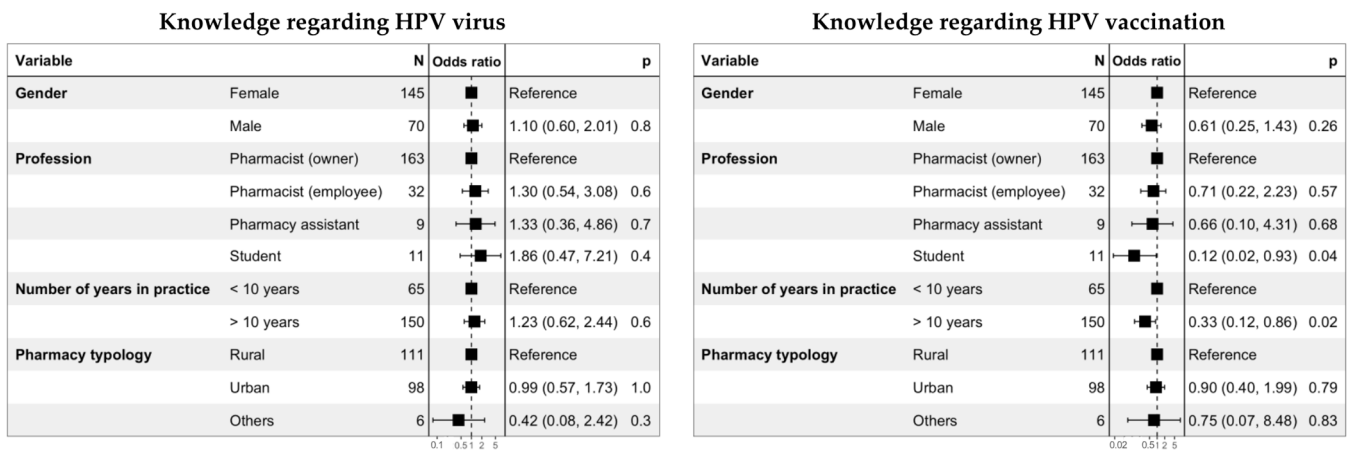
Knowledge regarding HPV virus

| Variable | | N | Odds ratio | | p |
|---|---|---|---|---|---|
| Gender | Female | 145 | | Reference | |
| | Male | 70 | | 1.10 (0.60, 2.01) | 0.8 |
| Profession | Pharmacist (owner) | 163 | | Reference | |
| | Pharmacist (employee) | 32 | | 1.30 (0.54, 3.08) | 0.6 |
| | Pharmacy assistant | 9 | | 1.33 (0.36, 4.86) | 0.7 |
| | Student | 11 | | 1.86 (0.47, 7.21) | 0.4 |
| Number of years in practice | < 10 years | 65 | | Reference | |
| | > 10 years | 150 | | 1.23 (0.62, 2.44) | 0.6 |
| Pharmacy typology | Rural | 111 | | Reference | |
| | Urban | 98 | | 0.99 (0.57, 1.73) | 1.0 |
| | Others | 6 | | 0.42 (0.08, 2.42) | 0.3 |

0.1 0.5 1 2 5

Knowledge regarding HPV vaccination

| Variable | | N | Odds ratio | | p |
|---|---|---|---|---|---|
| Gender | Female | 145 | | Reference | |
| | Male | 70 | | 0.61 (0.25, 1.43) | 0.26 |
| Profession | Pharmacist (owner) | 163 | | Reference | |
| | Pharmacist (employee) | 32 | | 0.71 (0.22, 2.23) | 0.57 |
| | Pharmacy assistant | 9 | | 0.66 (0.10, 4.31) | 0.68 |
| | Student | 11 | | 0.12 (0.02, 0.93) | 0.04 |
| Number of years in practice | < 10 years | 65 | | Reference | |
| | > 10 years | 150 | | 0.33 (0.12, 0.86) | 0.02 |
| Pharmacy typology | Rural | 111 | | Reference | |
| | Urban | 98 | | 0.90 (0.40, 1.99) | 0.79 |
| | Others | 6 | | 0.75 (0.07, 8.48) | 0.83 |

0.02 0.5 1 2 5